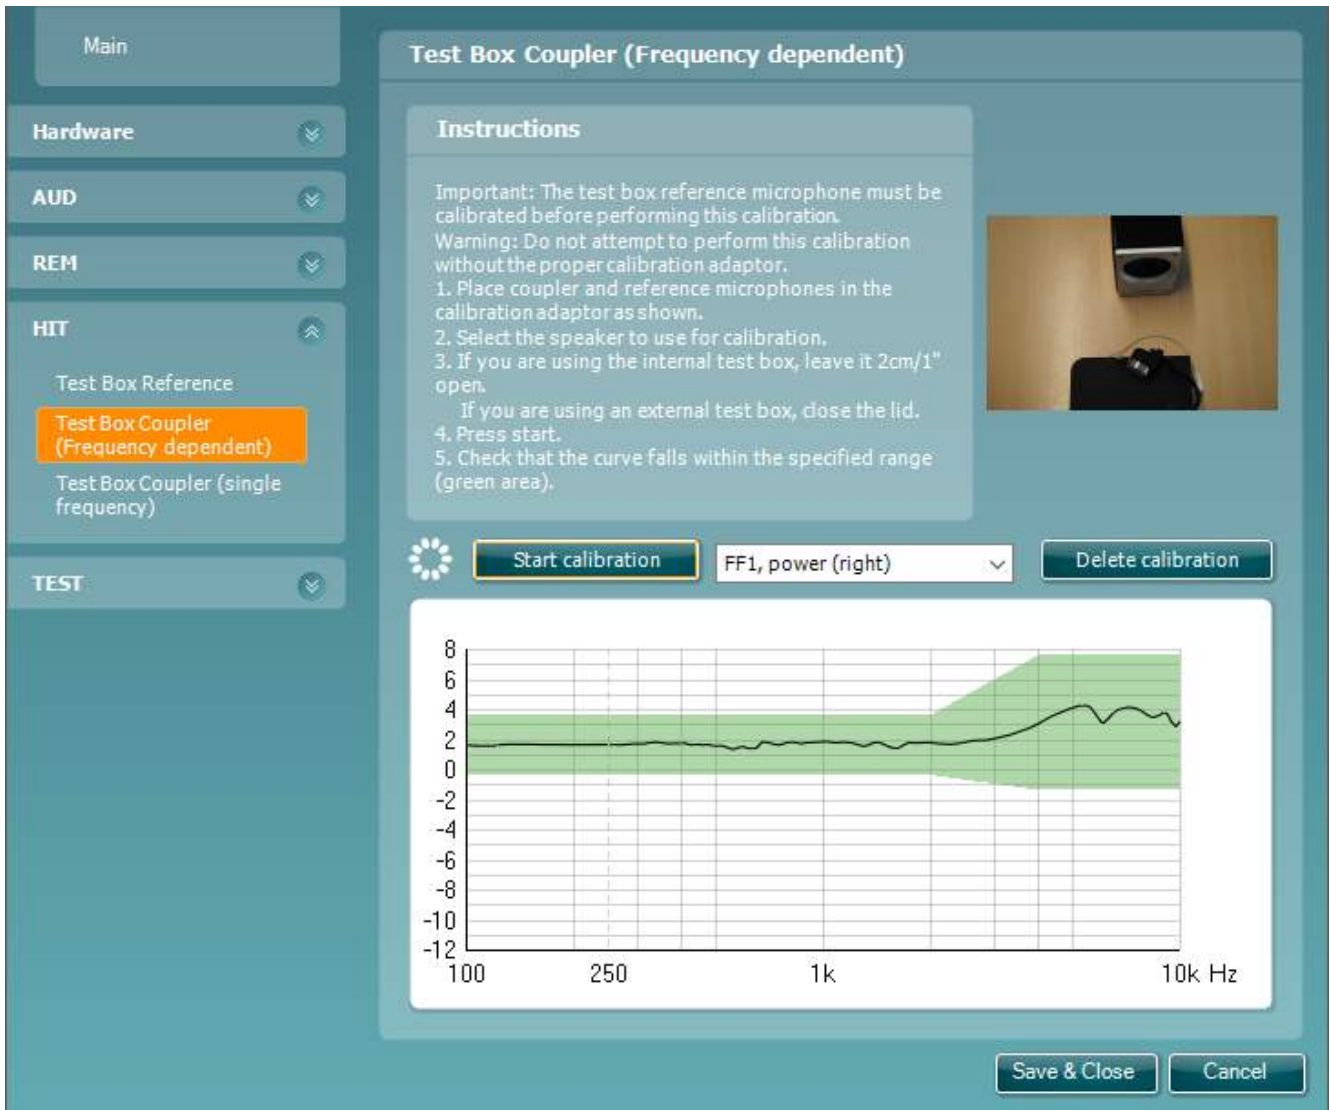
Main

Hardware

AUD

REM

HIT

Test Box Reference

Test Box Coupler (Frequency dependent)

Test Box Coupler (single frequency)

TEST

Test Box Coupler (Frequency dependent)

Instructions

Important: The test box reference microphone must be calibrated before performing this calibration.
Warning: Do not attempt to perform this calibration without the proper calibration adaptor.
1. Place coupler and reference microphones in the calibration adaptor as shown.
2. Select the speaker to use for calibration.
3. If you are using the internal test box, leave it 2cm/1" open.
If you are using an external test box, close the lid.
4. Press start.
5. Check that the curve falls within the specified range (green area).

Start calibration

FF1, power (right)

Delete calibration

8
6
4
2
0
-2
-4
-6
-8
-10
-12
100
250
1k
10k Hz

Save & Close

Cancel